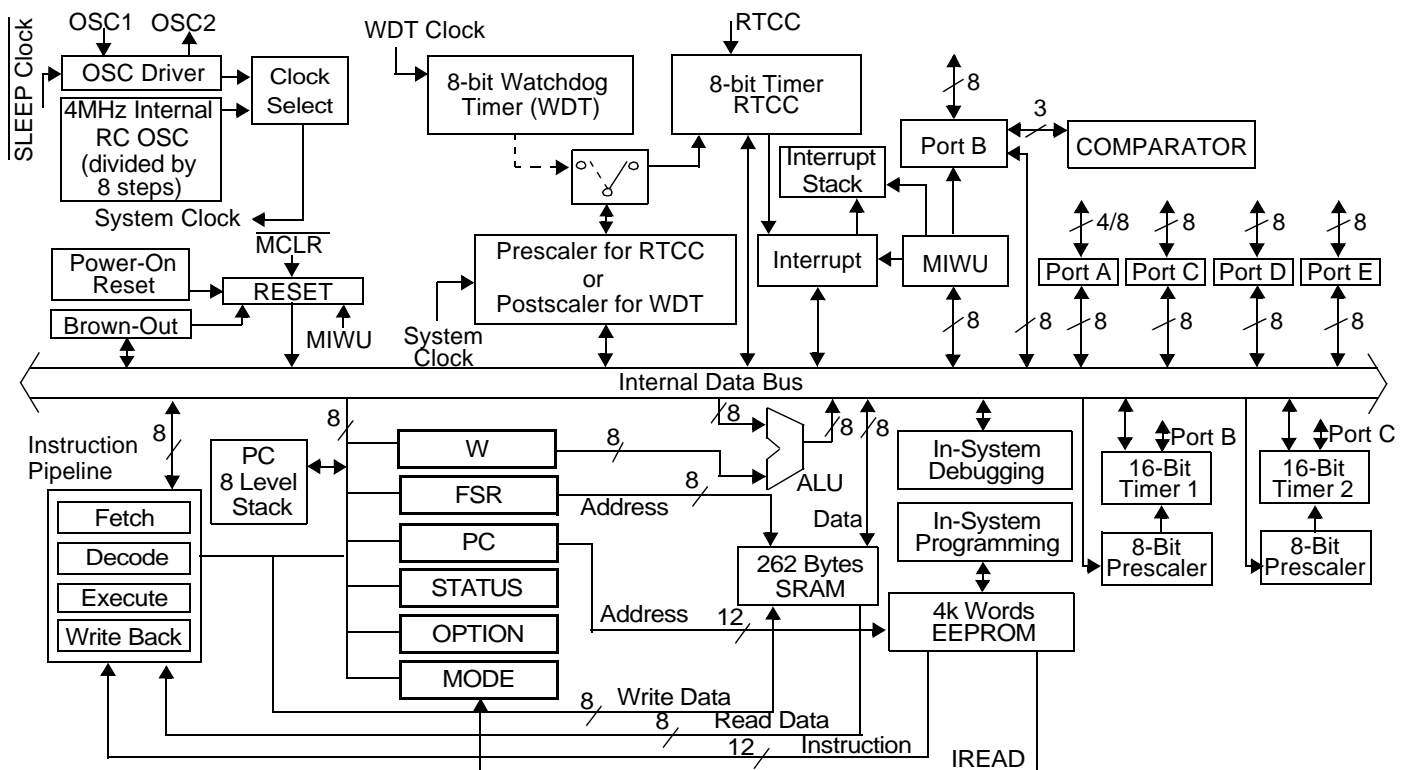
SLEEP Clock
OSC1
OSC2
OSC Driver
Clock Select
4MHz Internal RC OSC (divided by 8 steps)
System Clock
WDT Clock
8-bit Watchdog Timer (WDT)
RTCC
8-bit Timer RTCC
8
Port B
3
COMPARATOR
Interrupt Stack
Prescaler for RTCC or Postscaler for WDT
Interrupt
MIWU
4/8
8
8
8
Port A
Port C
Port D
Port E
MCLR
Power-On Reset
RESET
Brown-Out
MIWU
System Clock
8
8
8
8
8
8
Internal Data Bus
8
Instruction Pipeline
8
PC 8 Level Stack
W
8
8
8
8
ALU
FSR
8
Address
In-System Debugging
Port B
16-Bit Timer 1
Port C
16-Bit Timer 2
Fetch
Decode
Execute
Write Back
PC
Data
In-System Programming
8-Bit Prescaler
8-Bit Prescaler
262 Bytes SRAM
STATUS
Address
12
4k Words EEPROM
OPTION
MODE
8
Write Data
8
Read Data
12
Instruction
IREAD